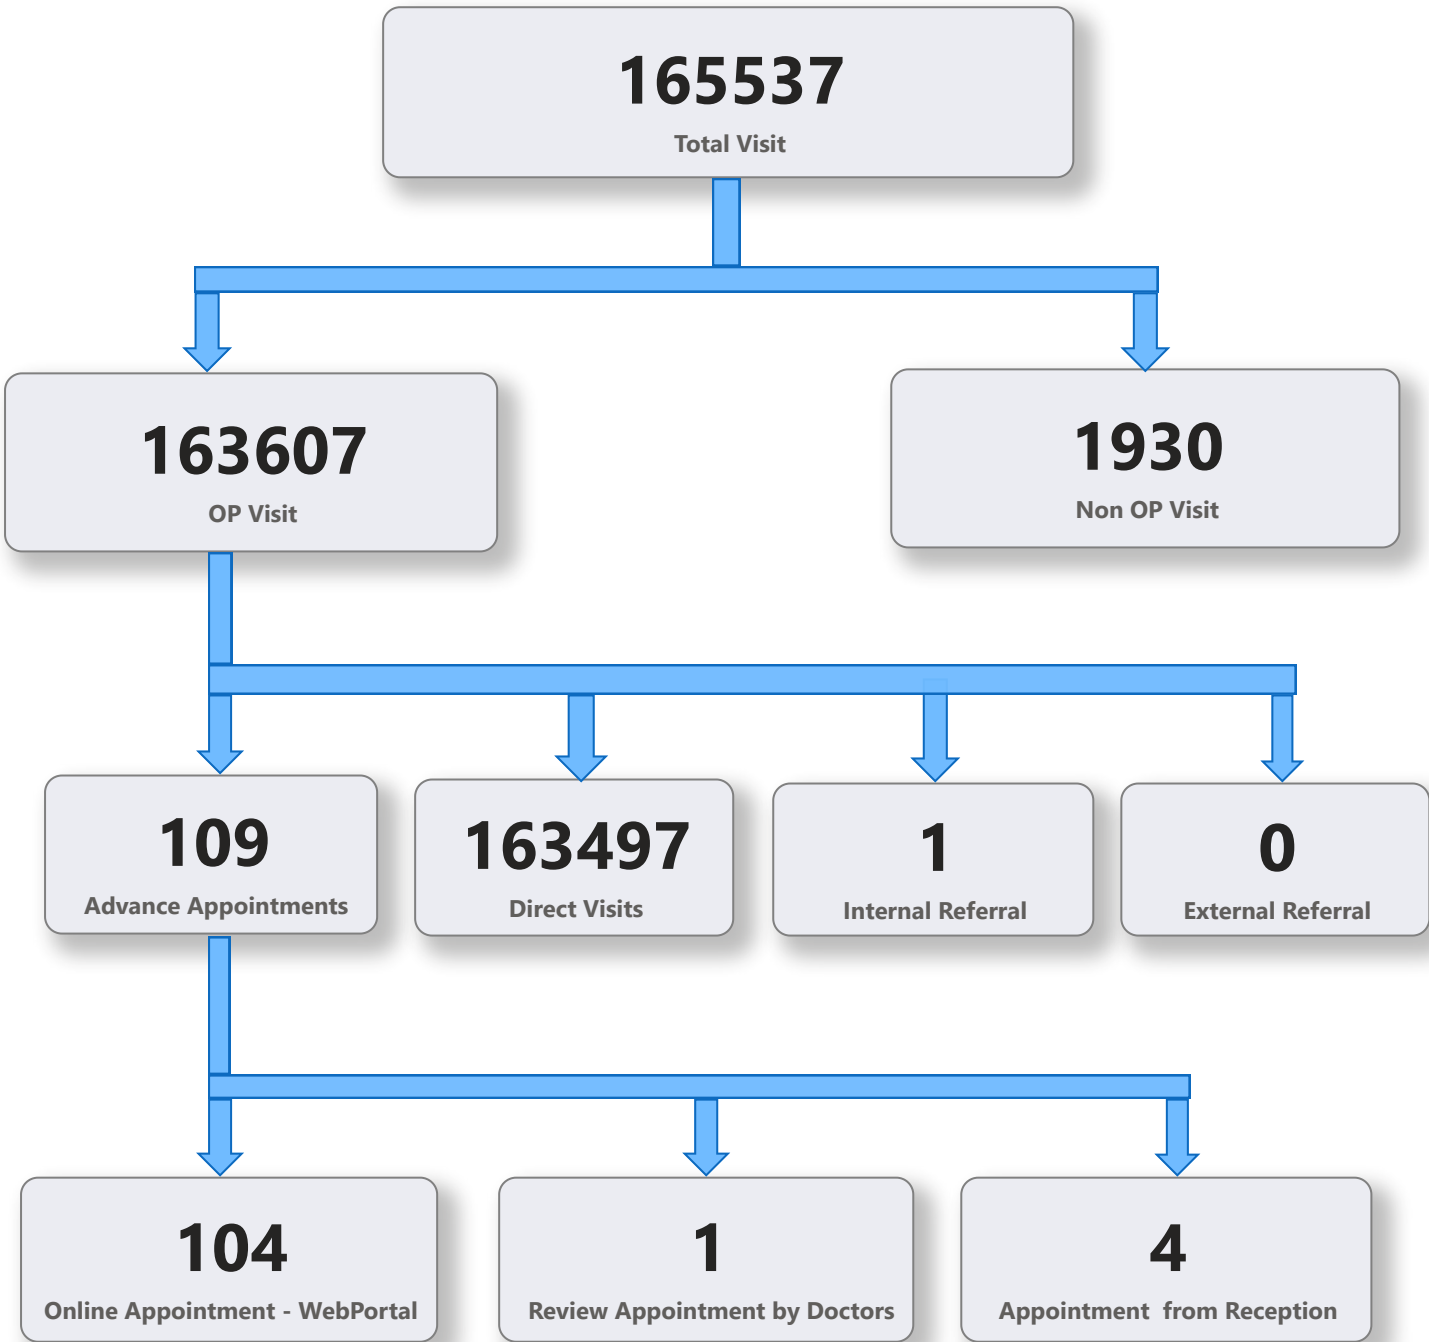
165537
Total Visit

163607
OP Visit

1930
Non OP Visit

109
Advance Appointments

163497
Direct Visits

1
Internal Referral

0
External Referral

104
Online Appointment - WebPortal

1
Review Appointment by Doctors

4
Appointment from Reception